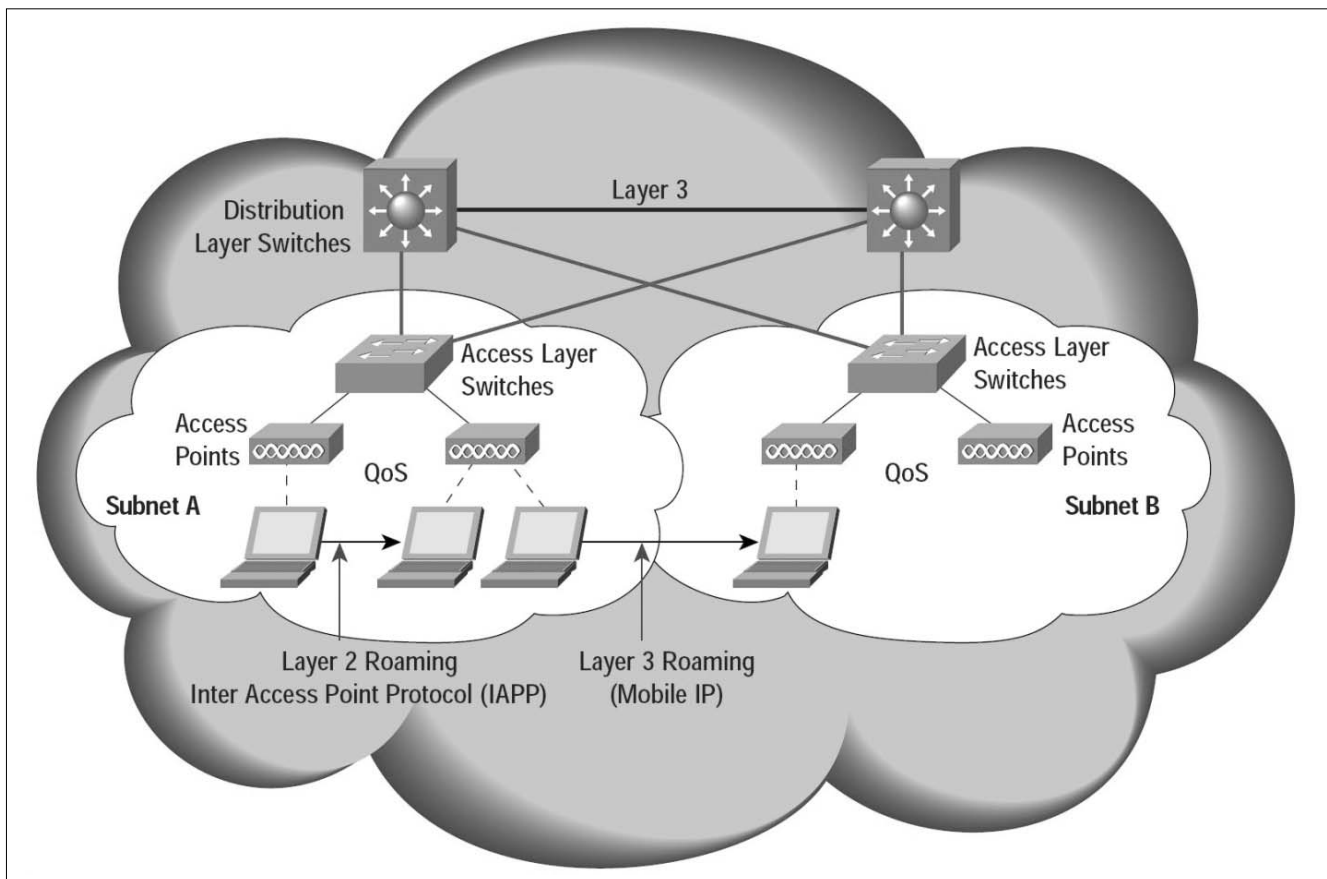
Distribution Layer Switches

Layer 3

Access Layer Switches

Access Layer Switches

Access Points

QoS

QoS

Access Points

Subnet A

Subnet B

Layer 2 Roaming Inter Access Point Protocol (IAPP)

Layer 3 Roaming (Mobile IP)